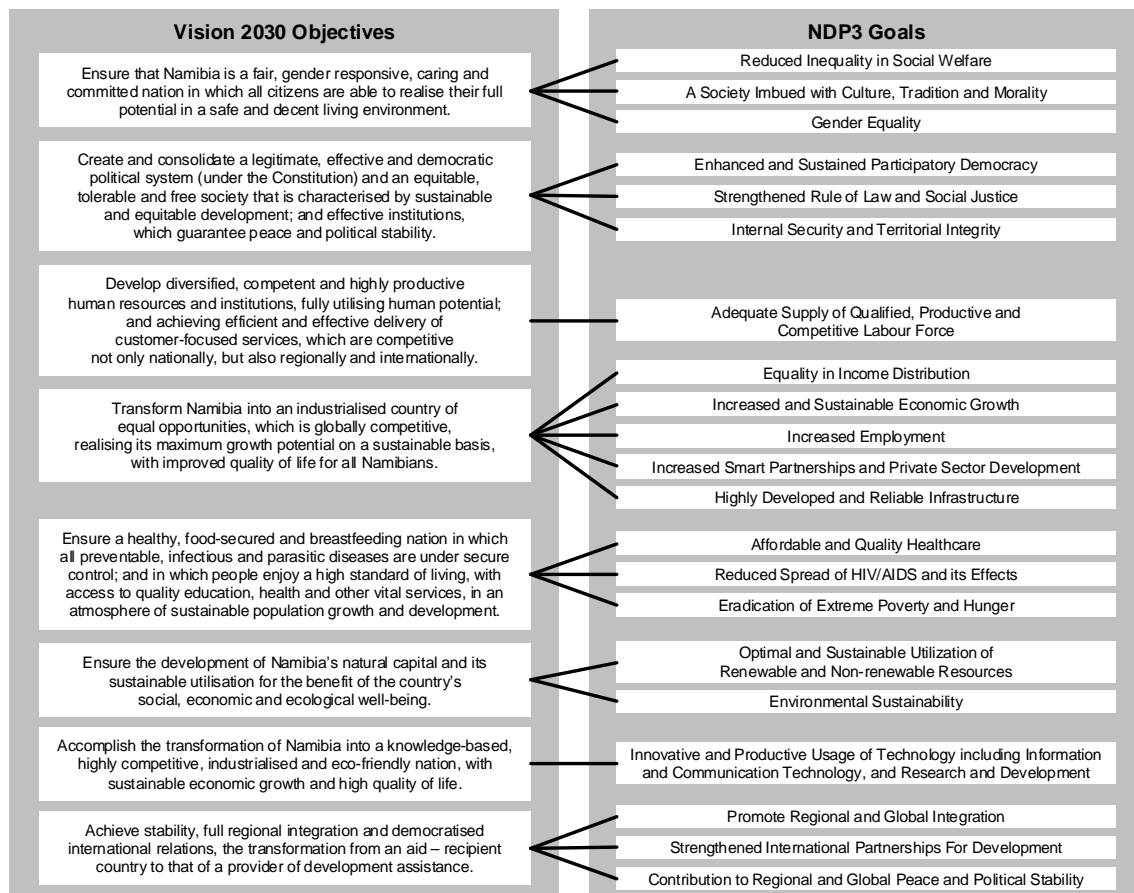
Vision 2030 Objectives

Ensure that Namibia is a fair, gender responsive, caring and committed nation in which all citizens are able to realise their full potential in a safe and decent living environment.

Create and consolidate a legitimate, effective and democratic political system (under the Constitution) and an equitable, tolerable and free society that is characterised by sustainable and equitable development; and effective institutions, which guarantee peace and political stability.

Develop diversified, competent and highly productive human resources and institutions, fully utilising human potential; and achieving efficient and effective delivery of customer-focused services, which are competitive not only nationally, but also regionally and internationally.

Transform Namibia into an industrialised country of equal opportunities, which is globally competitive, realising its maximum growth potential on a sustainable basis, with improved quality of life for all Namibians.

Ensure a healthy, food-secured and breastfeeding nation in which all preventable, infectious and parasitic diseases are under secure control; and in which people enjoy a high standard of living, with access to quality education, health and other vital services, in an atmosphere of sustainable population growth and development.

Ensure the development of Namibia's natural capital and its sustainable utilisation for the benefit of the country's social, economic and ecological well-being.

Accomplish the transformation of Namibia into a knowledge-based, highly competitive, industrialised and eco-friendly nation, with sustainable economic growth and high quality of life.

Achieve stability, full regional integration and democratised international relations, the transformation from an aid – recipient country to that of a provider of development assistance.

NDP3 Goals

Reduced Inequality in Social Welfare

A Society Imbued with Culture, Tradition and Morality

Gender Equality

Enhanced and Sustained Participatory Democracy

Strengthened Rule of Law and Social Justice

Internal Security and Territorial Integrity

Adequate Supply of Qualified, Productive and Competitive Labour Force

Equality in Income Distribution

Increased and Sustainable Economic Growth

Increased Employment

Increased Smart Partnerships and Private Sector Development

Highly Developed and Reliable Infrastructure

Affordable and Quality Healthcare

Reduced Spread of HIV/AIDS and its Effects

Eradication of Extreme Poverty and Hunger

Optimal and Sustainable Utilization of Renewable and Non-renewable Resources

Environmental Sustainability

Innovative and Productive Usage of Technology including Information and Communication Technology, and Research and Development

Promote Regional and Global Integration

Strengthened International Partnerships For Development

Contribution to Regional and Global Peace and Political Stability